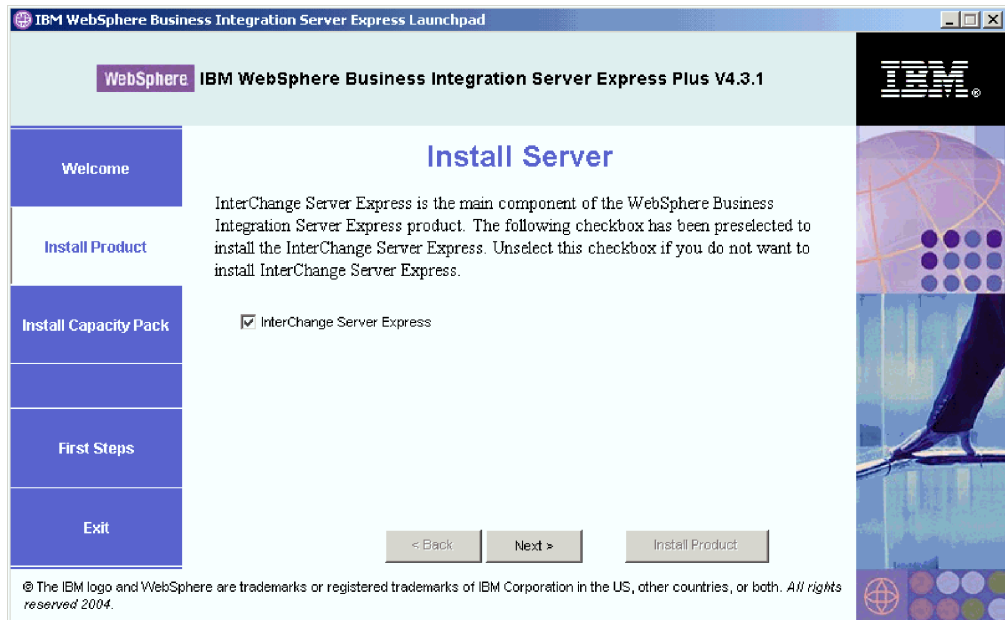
IBM WebSphere Business Integration Server Express Launchpad

WebSphere IBM WebSphere Business Integration Server Express Plus V4.3.1

IBM

Welcome

Install Product

Install Capacity Pack

First Steps

Exit

Install Server

InterChange Server Express is the main component of the WebSphere Business Integration Server Express product. The following checkbox has been preselected to install the InterChange Server Express. Unselect this checkbox if you do not want to install InterChange Server Express.

InterChange Server Express

< Back

Next >

Install Product

© The IBM logo and WebSphere are trademarks or registered trademarks of IBM Corporation in the US, other countries, or both. All rights reserved 2004.